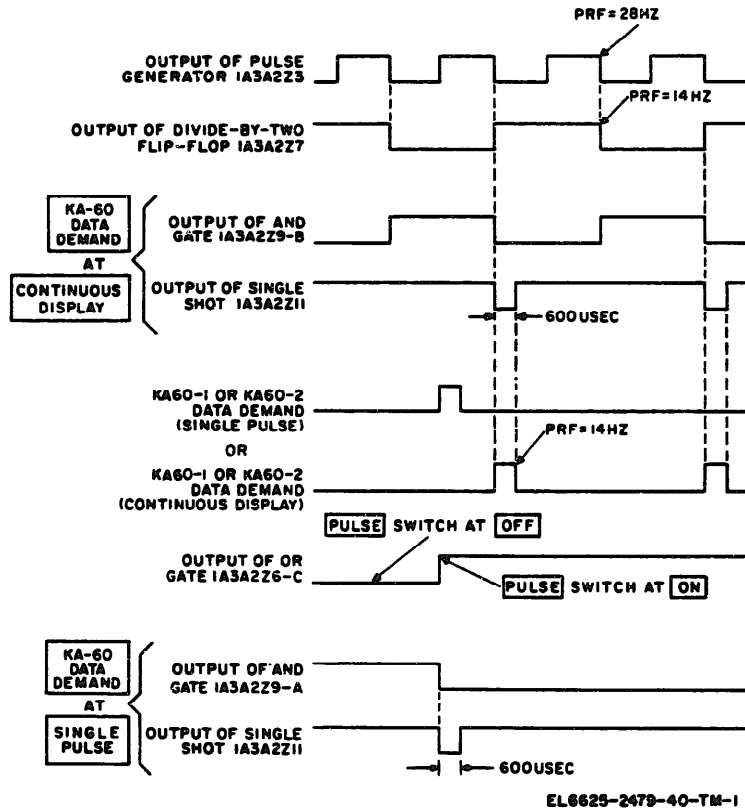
PRF=28HZ

OUTPUT OF PULSE GENERATOR 1A3A2Z3

PRF=14HZ

OUTPUT OF DIVIDE-BY-TWO FLIP-FLOP 1A3A2Z7

KA-60 DATA DEMAND

AT

CONTINUOUS DISPLAY

OUTPUT OF AND GATE 1A3A2Z9-B

OUTPUT OF SINGLE SHOT 1A3A2Z11

600USEC

KA60-1 OR KA60-2 DATA DEMAND (SINGLE PULSE)

OR

PRF=14HZ

KA60-1 OR KA60-2 DATA DEMAND (CONTINUOUS DISPLAY)

PULSE SWITCH AT OFF

OUTPUT OF OR GATE 1A3A2Z6-C

PULSE SWITCH AT ON

KA-60 DATA DEMAND

AT

SINGLE PULSE

OUTPUT OF AND GATE 1A3A2Z9-A

OUTPUT OF SINGLE SHOT 1A3A2Z11

600USEC

EL6625-2479-40-TM-1